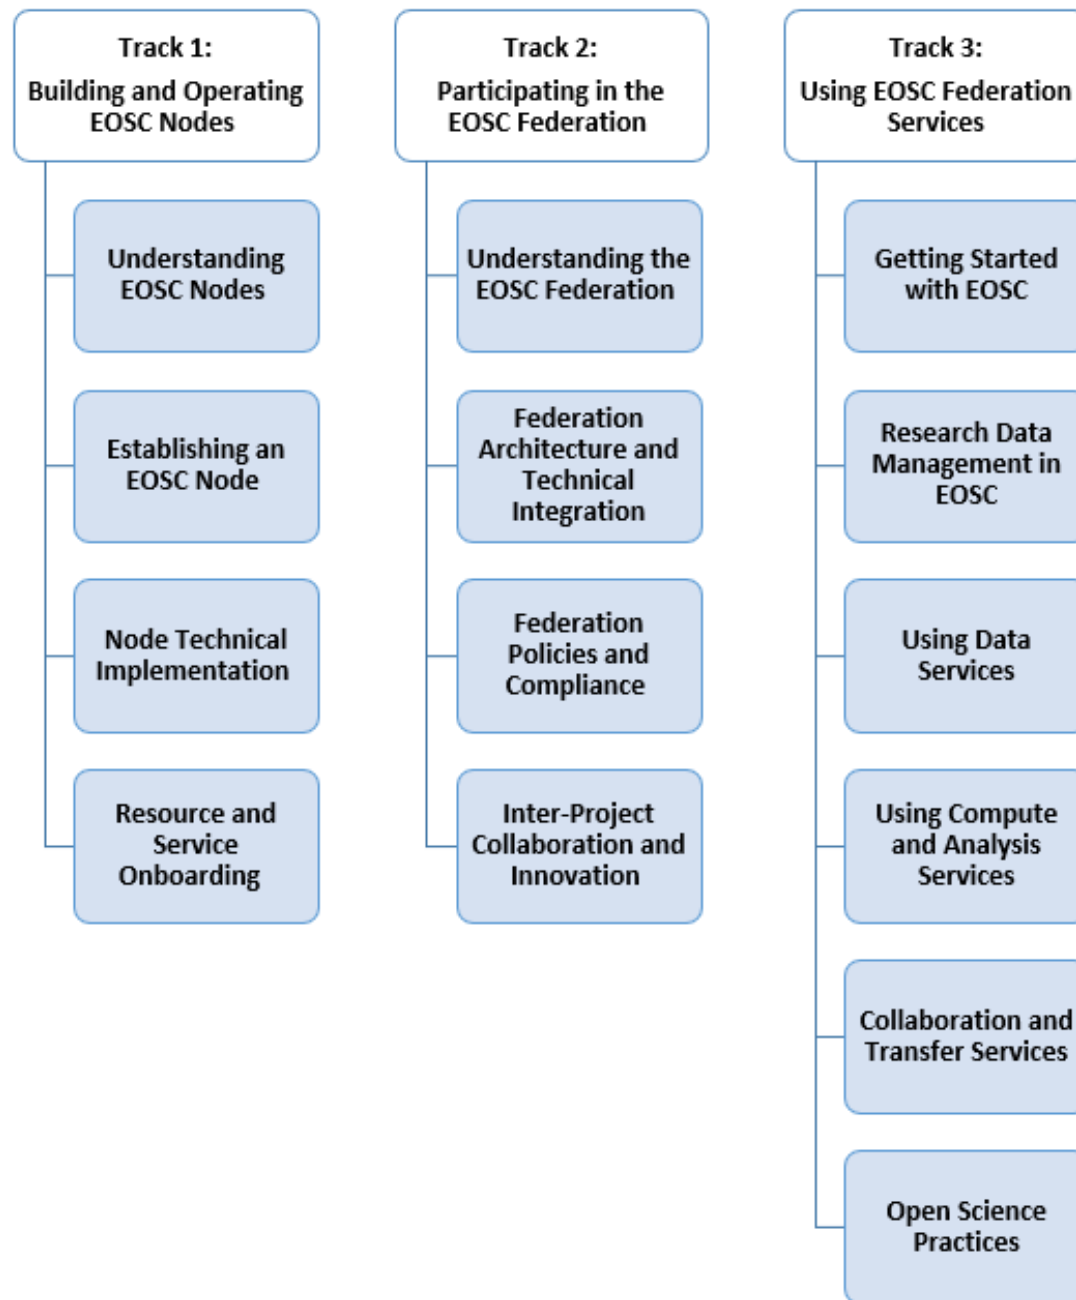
Track 1:
Building and Operating EOSC Nodes

Understanding EOSC Nodes

Establishing an EOSC Node

Node Technical Implementation

Resource and Service Onboarding

Track 2:
Participating in the EOSC Federation

Understanding the EOSC Federation

Federation Architecture and Technical Integration

Federation Policies and Compliance

Inter-Project Collaboration and Innovation

Track 3:
Using EOSC Federation Services

Getting Started with EOSC

Research Data Management in EOSC

Using Data Services

Using Compute and Analysis Services

Collaboration and Transfer Services

Open Science Practices